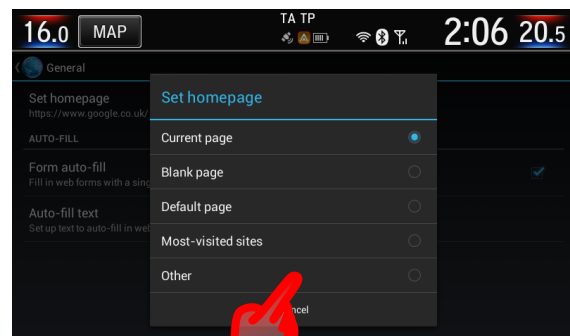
16.0 MAP TA TP 2:06 20.5

General

Set homepage
https://www.google.co.uk/

AUTO-FILL

Form auto-fill
Fill in web forms with a sing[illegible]

Auto-fill text
Set up text to auto-fill in we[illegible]

Set homepage

Current page

Blank page

Default page

Most-visited sites

Other

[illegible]ncel